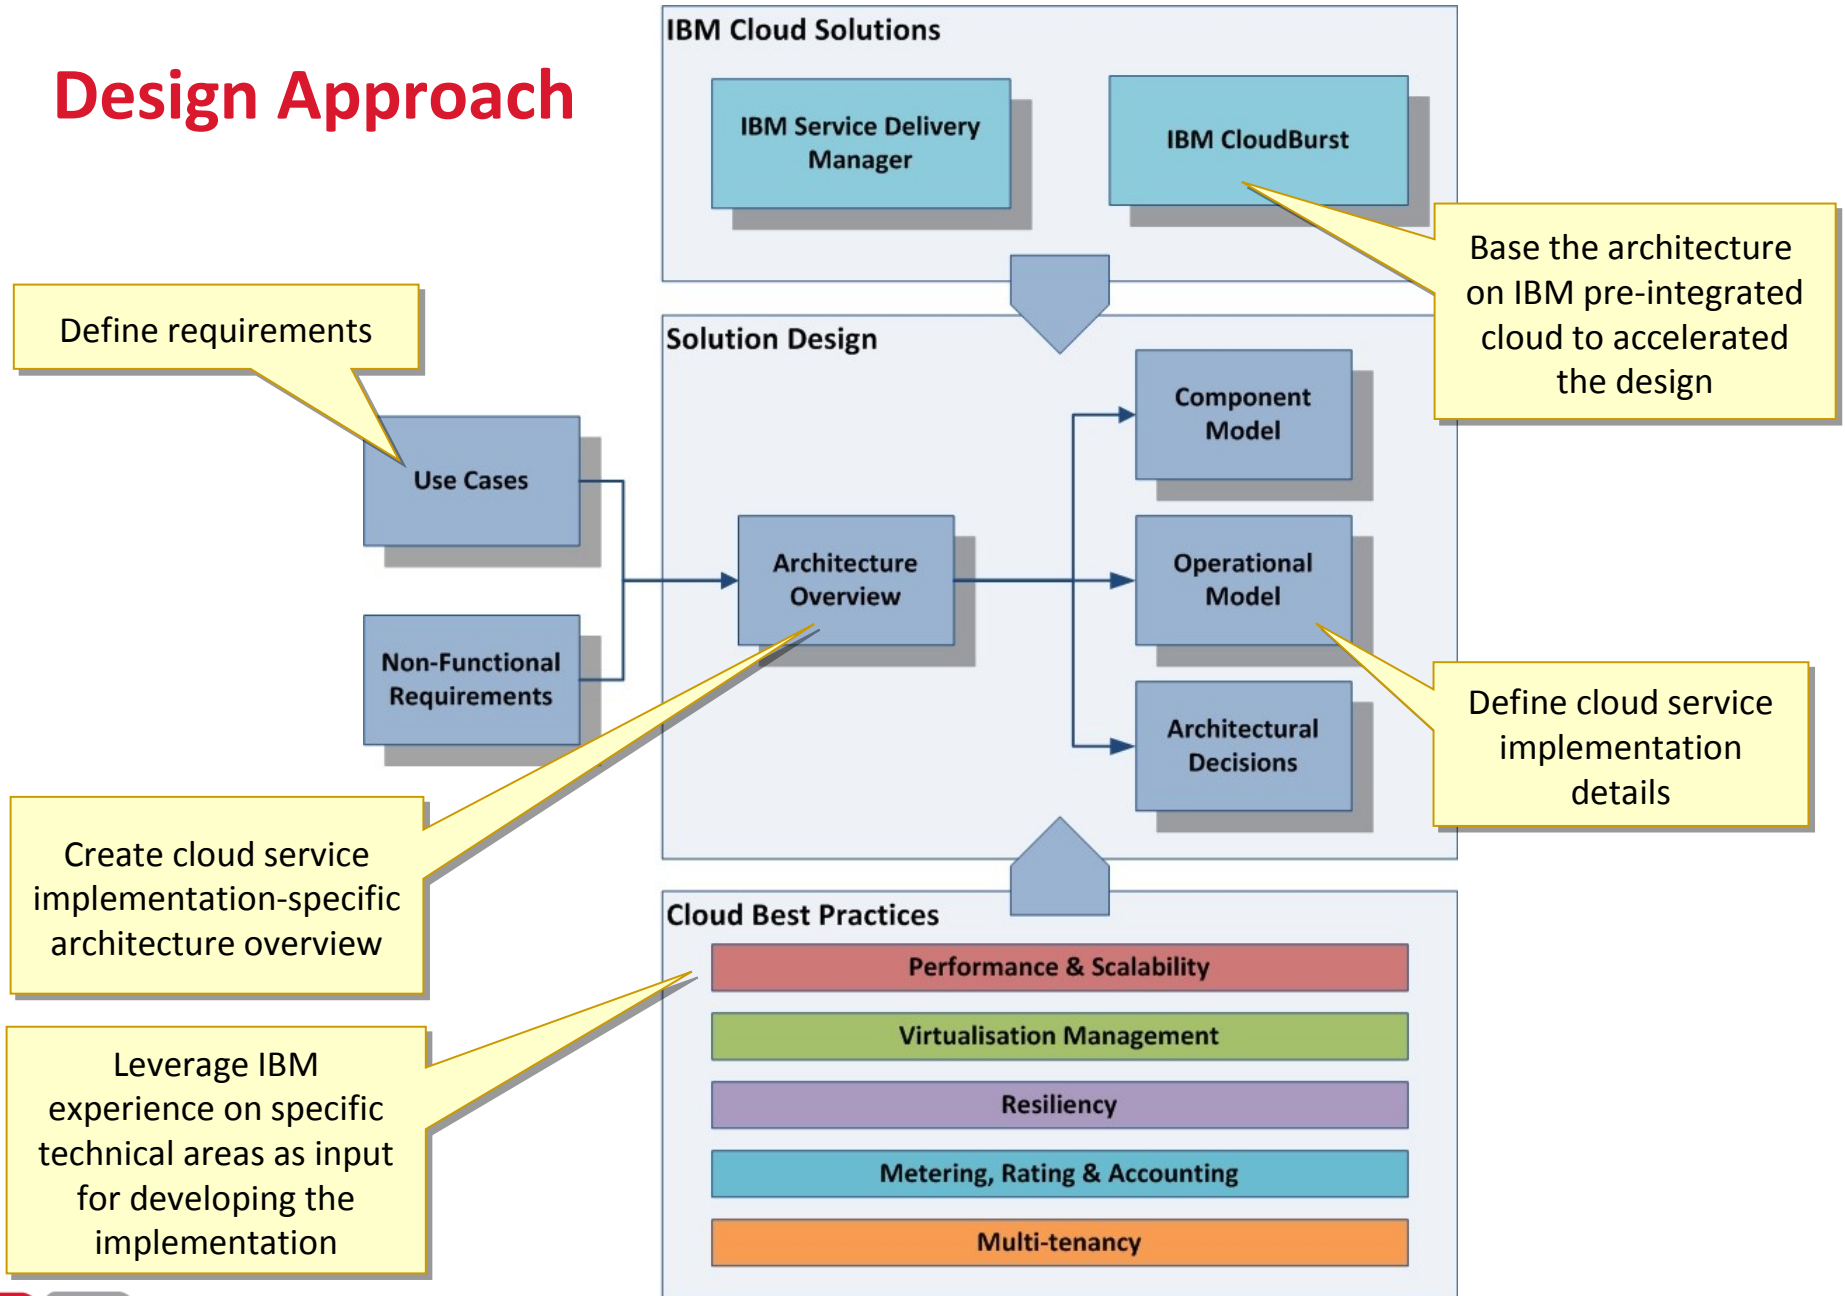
Design Approach

IBM Cloud Solutions

IBM Service Delivery Manager

IBM CloudBurst

Base the architecture on IBM pre-integrated cloud to accelerated the design

Define requirements

Solution Design

Use Cases

Non-Functional Requirements

Architecture Overview

Component Model

Operational Model

Architectural Decisions

Define cloud service implementation details

Create cloud service implementation-specific architecture overview

Cloud Best Practices

Performance & Scalability

Virtualisation Management

Resiliency

Metering, Rating & Accounting

Multi-tenancy

Leverage IBM experience on specific technical areas as input for developing the implementation